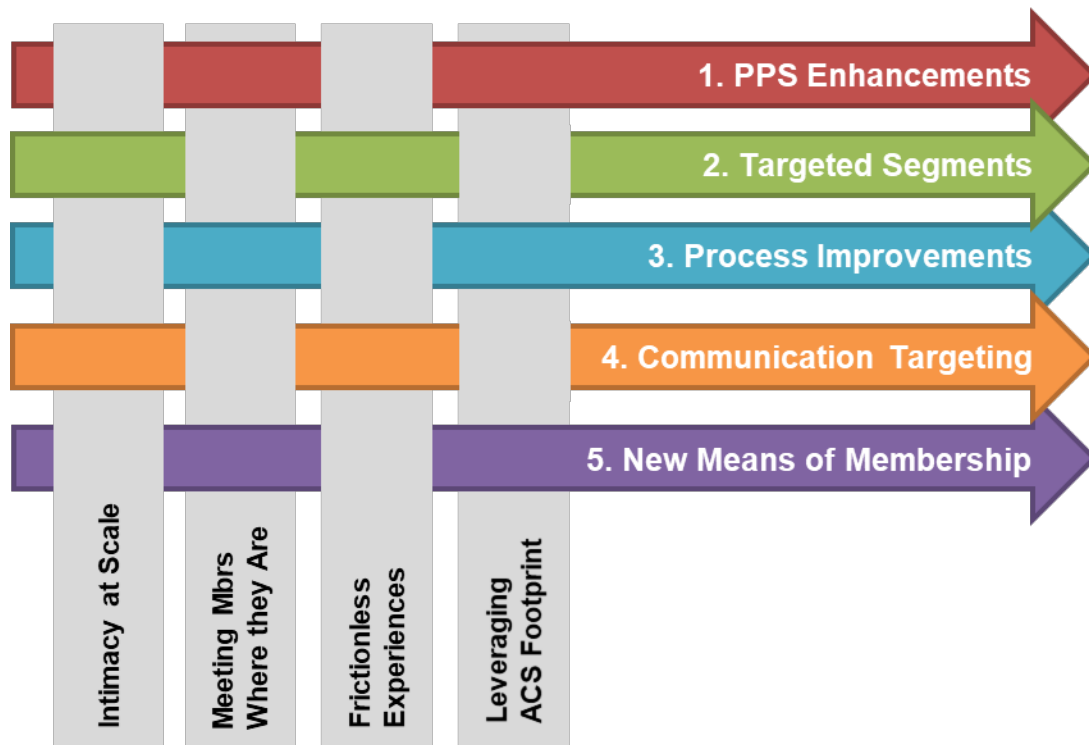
1. PPS Enhancements

2. Targeted Segments

3. Process Improvements

4. Communication Targeting

5. New Means of Membership

Intimacy at Scale

Meeting Mbrs Where they Are

Frictionless Experiences

Leveraging ACS Footprint